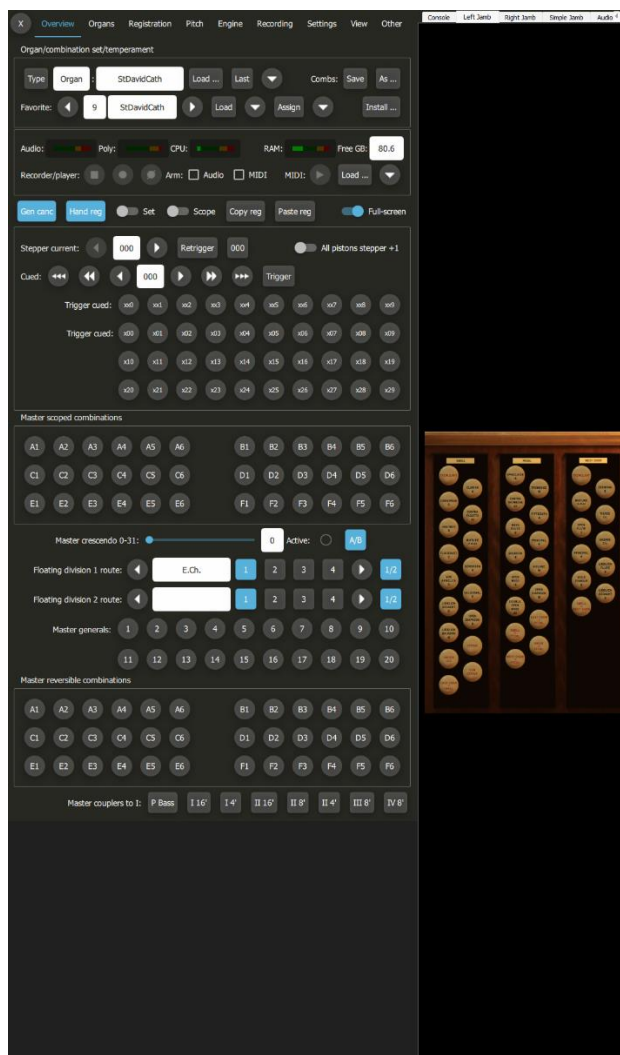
X Overview Organs Registration Pitch Engine Recording Settings View Other

Console Left Jamb Right Jamb Simple Jamb Audio

Organ/combination set/temperament

Type Organ : StDavidCath Load ... Last Combs: Save As ...

Favorite: 9 StDavidCath Load Assign Install ...

Audio: Poly: CPU: RAM: Free GB: 80.6

Recorder/player: Arm: Audio MIDI MIDI: Load ...

Gen canc Hand reg Set Scope Copy reg Paste reg Full-screen

Stepper current: 000 Retrigger 000 All pistons stepper +1

Cued: 000 Trigger

Trigger cued: xx0 xx1 xx2 xx3 xx4 xx5 xx6 xx7 xx8 xx9

Trigger cued: x00 x01 x02 x03 x04 x05 x06 x07 x08 x09

x10 x11 x12 x13 x14 x15 x16 x17 x18 x19

x20 x21 x22 x23 x24 x25 x26 x27 x28 x29

Master scoped combinations

A1 A2 A3 A4 A5 A6 B1 B2 B3 B4 B5 B6

C1 C2 C3 C4 C5 C6 D1 D2 D3 D4 D5 D6

E1 E2 E3 E4 E5 E6 F1 F2 F3 F4 F5 F6

Master crescendo 0-31: 0 Active: A/B

Floating division 1 route: E.Ch. 1 2 3 4 1/2

Floating division 2 route: 1 2 3 4 1/2

Master generals: 1 2 3 4 5 6 7 8 9 10

11 12 13 14 15 16 17 18 19 20

Master reversible combinations

A1 A2 A3 A4 A5 A6 B1 B2 B3 B4 B5 B6

C1 C2 C3 C4 C5 C6 D1 D2 D3 D4 D5 D6

E1 E2 E3 E4 E5 E6 F1 F2 F3 F4 F5 F6

Master couplers to I: P Bass I 16' I 4' II 16' II 8' II 4' III 8' IV 8'